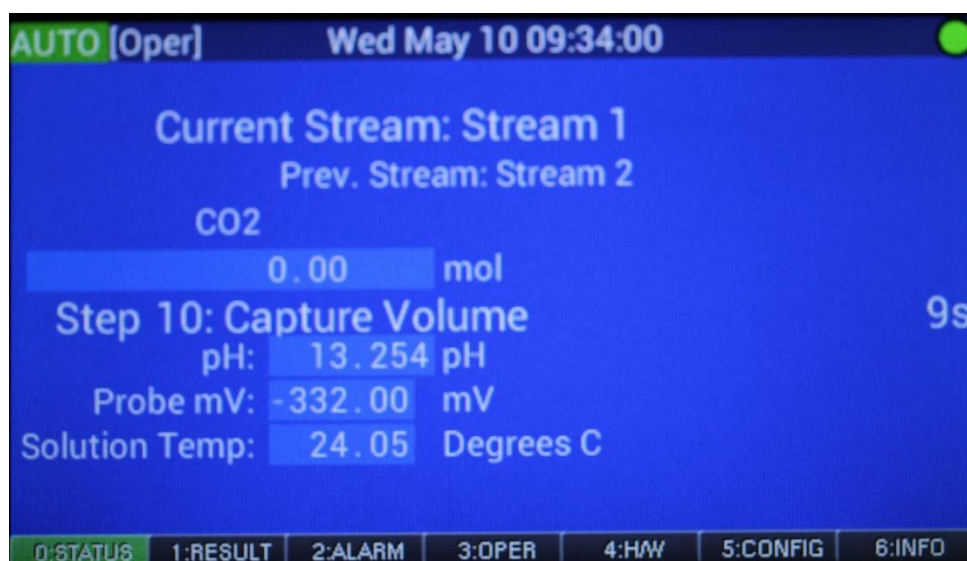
AUTO [Oper] Wed May 10 09:34:00

Current Stream: Stream 1
Prev. Stream: Stream 2

CO2
0.00 mol

Step 10: Capture Volume 9s
pH: 13.254 pH
Probe mV: -332.00 mV
Solution Temp: 24.05 Degrees C

0:STATUS | 1:RESULT | 2:ALARM | 3:OPER | 4:H/W | 5:CONFIG | 6:INFO